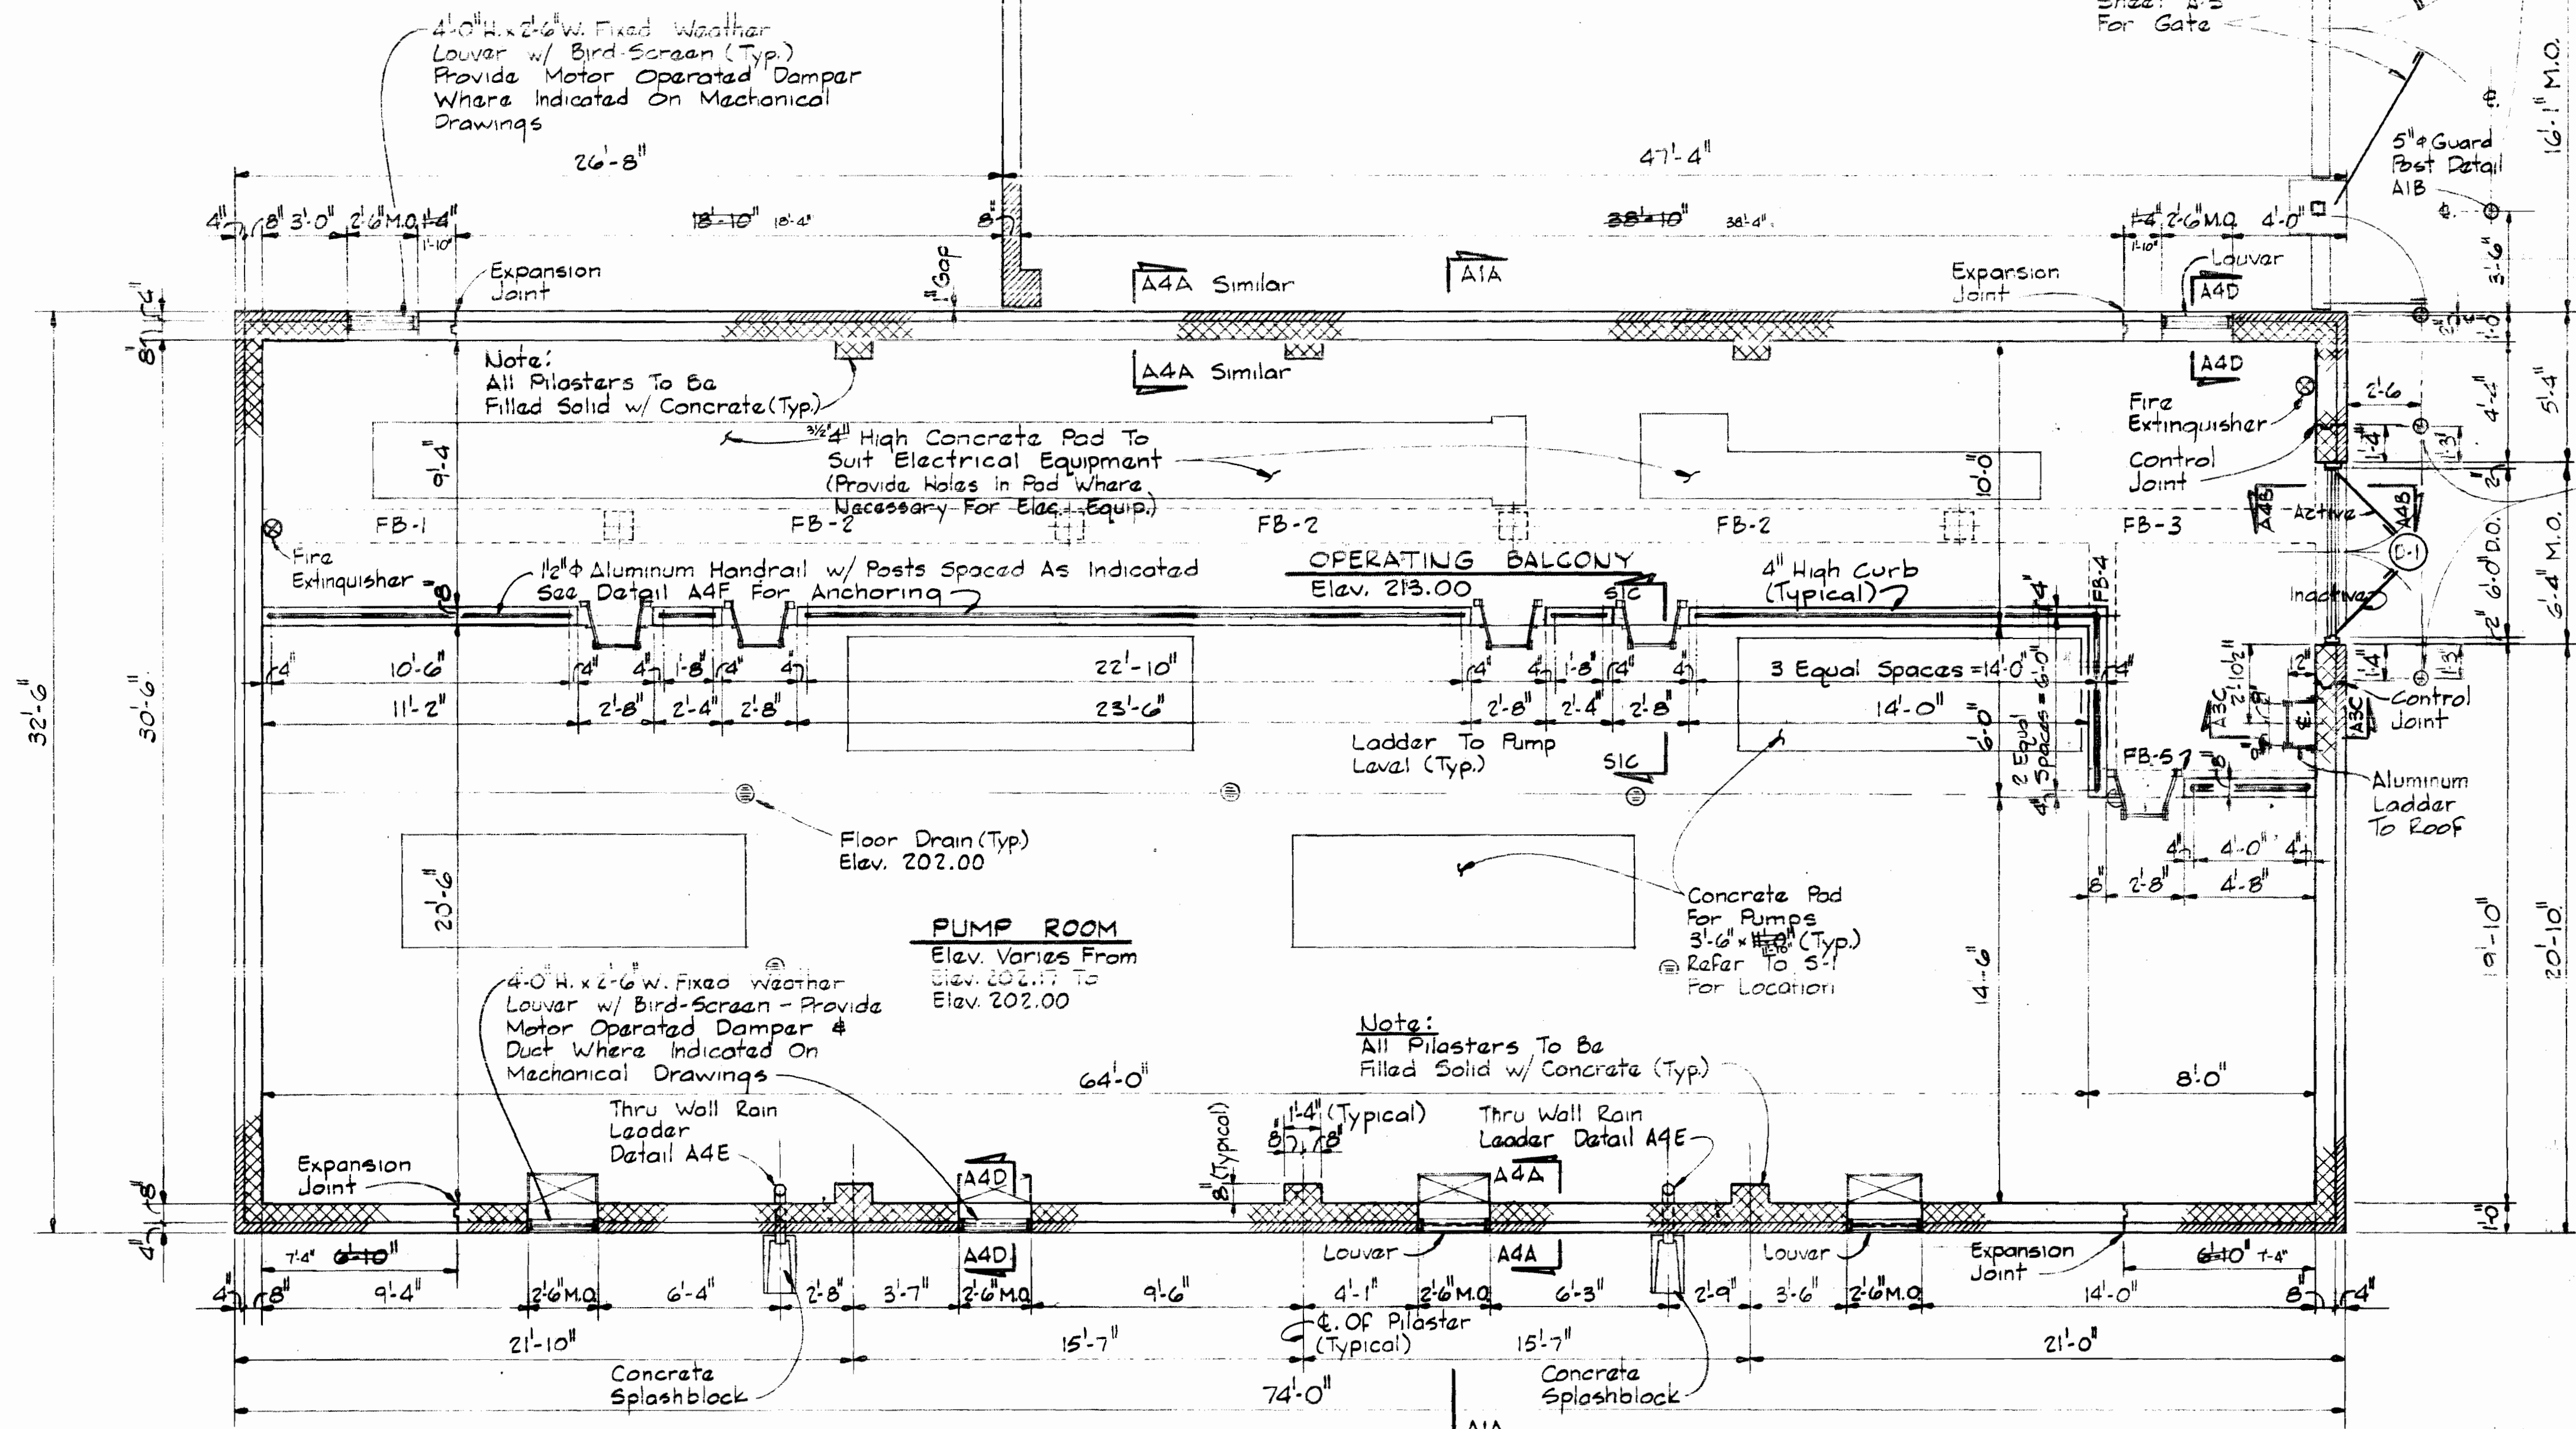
4'-0" H. x 2'-6" W. Fixed Weather Louver w/ Bird-Screen (Typ.) Provide Motor Operated Damper Where Indicated On Mechanical Drawings

Sheet A-3 For Gate

26'-8"

47'-4"

16'-1" M.O.

5"⌀ Guard Post Detail A1B

4" 8" 3'-0" 2'-6" M.O. 1'-4" 1'-10"

18'-10" 18'-4"

8"

38'-10" 38'-4"

1'-4" 2'-6" M.O. 4'-0" 1'-10"

3'-6"

Expansion Joint

Gap

A4A Similar

A1A

Expansion Joint

Louver

A4D

8"

Note: All Pilasters To Be Filled Solid w/ Concrete (Typ.)

A4A Similar

A4D

Fire Extinguisher

2'-6

4'-4"

5'-4"

3 1/2" 4" High Concrete Pad To Suit Electrical Equipment (Provide Holes in Pad Where Necessary For Elec. Equip.)

9'-4"

10'-0"

Control Joint

1'-4"

1'-3"

2"

FB-1

FB-2

FB-2

FB-2

FB-3

A4B

Active

A4B

Fire Extinguisher

D-1

1 1/2"⌀ Aluminum Handrail w/ Posts Spaced As Indicated See Detail A4F For Anchoring

OPERATING BALCONY Elev. 213.00

S1C

4" High Curb (Typical)

FB-4

Inactive

6'-0" D.O.

6'-4" M.O.

4"

4"

10'-6"

4" 4" 1'-8" 4" 4"

22'-10"

4" 4" 1'-8" 4" 4"

3 Equal Spaces = 14'-0"

6'-0"

1'-4"

1'-3"

2'-10 1/2"

2"

11'-2"

2'-8" 2'-4" 2'-8"

23'-6"

2'-8" 2'-4" 2'-8"

14'-0"

A3C

A3C

Control Joint

32'-6"

30'-6"

Ladder To Pump Level (Typ.)

S1C

2 Equal Spaces = 6'-0"

FB-5

Aluminum Ladder To Roof

Floor Drain (Typ.) Elev. 202.00

4" 4'-0" 4"

8" 2'-8" 4'-8"

20'-6"

Concrete Pad For Pumps 3'-6" x 10'-8" (Typ.) Refer To S-1 For Location

PUMP ROOM

Elev. Varies From Elev. 202.17 To Elev. 202.00

9'-10"

20'-10"

14'-6"

4'-0" H. x 2'-6" W. Fixed Weather Louver w/ Bird-Screen - Provide Motor Operated Damper & Duct Where Indicated On Mechanical Drawings

Note: All Pilasters To Be Filled Solid w/ Concrete (Typ.)

64'-0"

8'-0"

Thru Wall Rain Leader Detail A4E

1'-4" (Typical)

8" 8"

8" (Typical)

Thru Wall Rain Leader Detail A4E

Expansion Joint

A4D

A4A

8"

1'-0"

4"

7'-4" 6'-10"

A4D

Louver

A4A

Louver

Expansion Joint

6'-10" 7'-4"

4" 8" 9'-4" 2'-6" M.O. 6'-4" 2'-8" 3'-7" 2'-6" M.O. 9'-6" 4'-1" 2'-6" M.O. 6'-3" 2'-9" 3'-6" 2'-6" M.O. 14'-0" 8" 4"

21'-10"

15'-7"

℄ Of Pilaster (Typical)

15'-7"

21'-0"

Concrete Splashblock

74'-0"

Concrete Splashblock

A1A